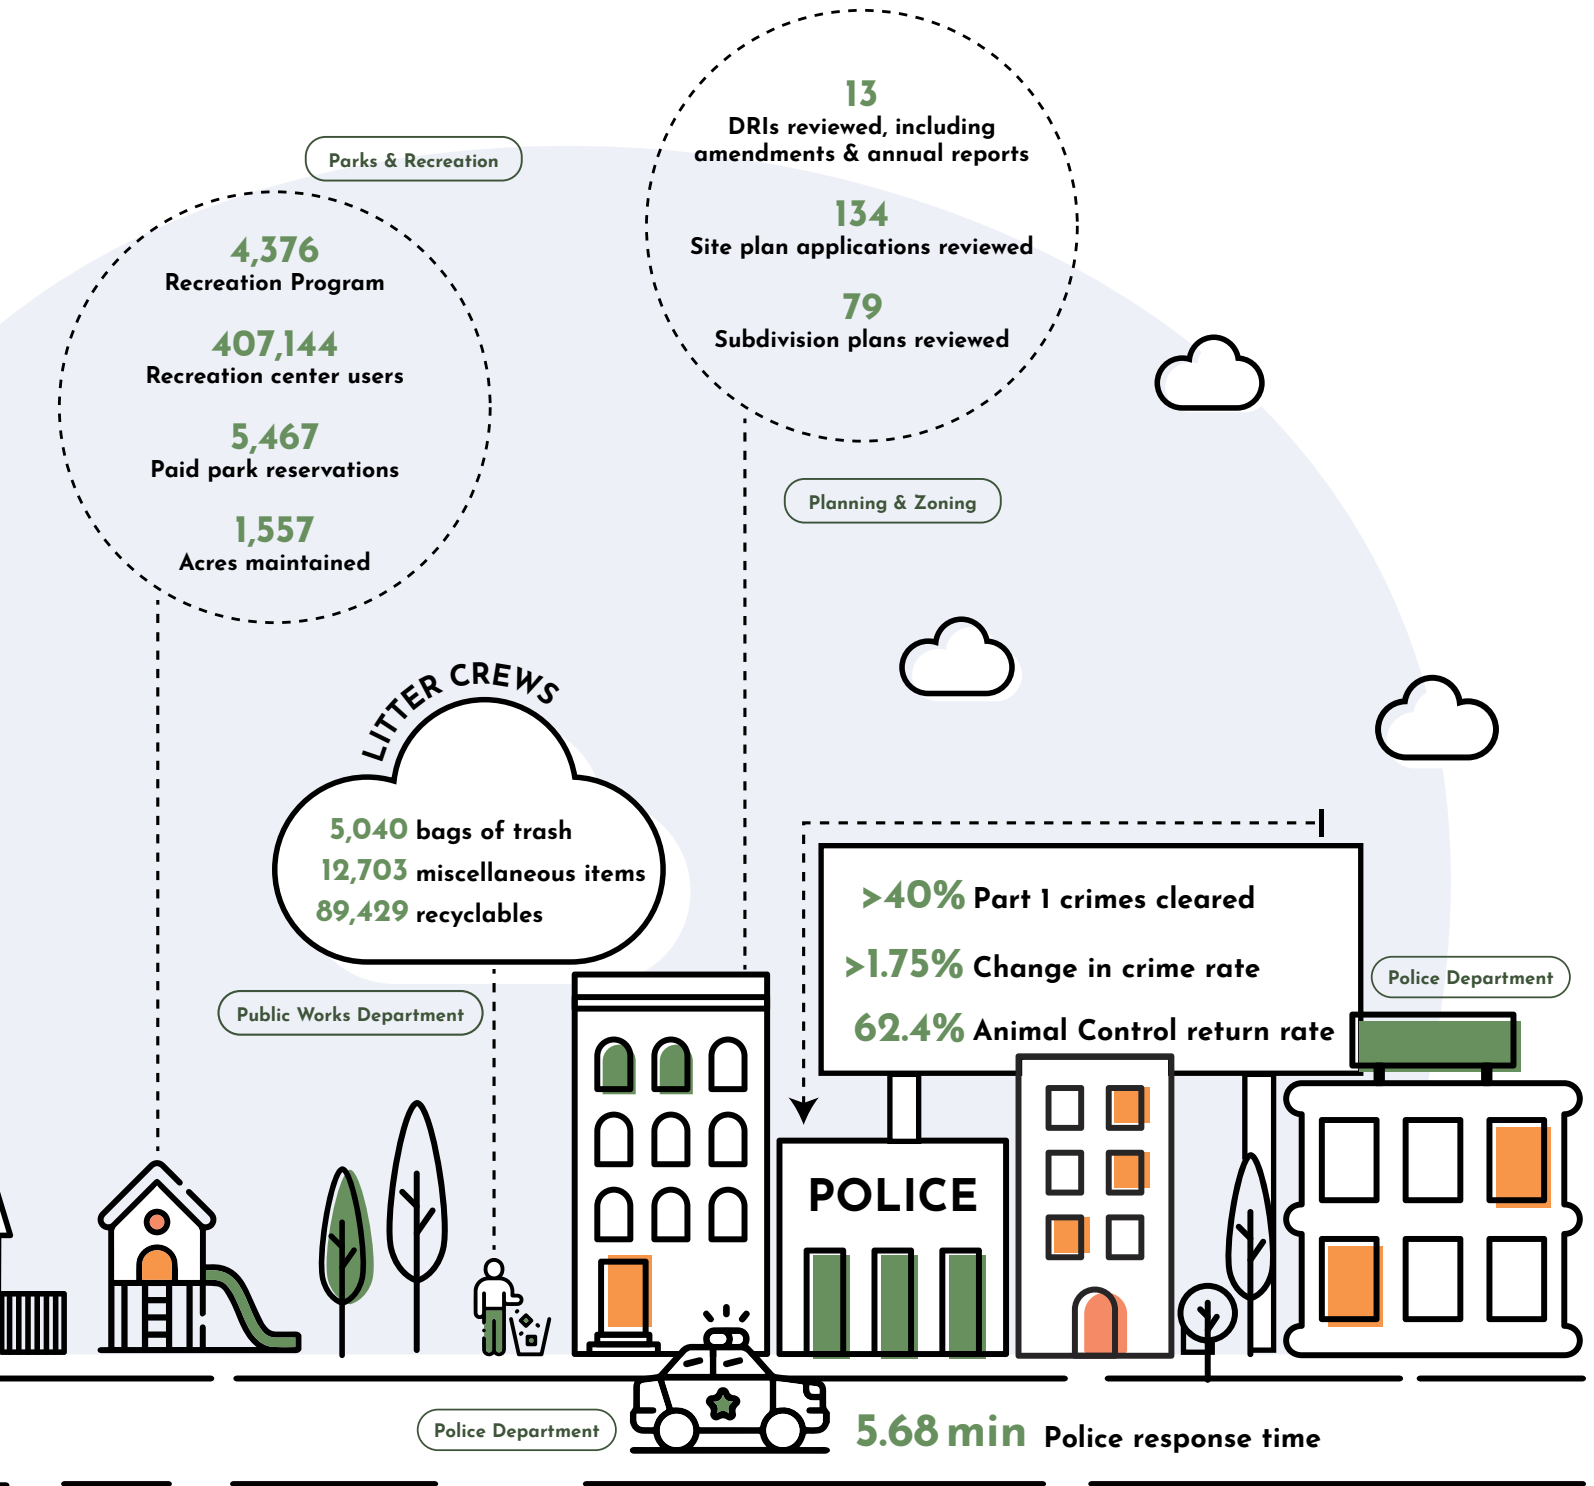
13
DRIs reviewed, including amendments & annual reports

134
Site plan applications reviewed

79
Subdivision plans reviewed

Parks & Recreation

4,376
Recreation Program

407,144
Recreation center users

5,467
Paid park reservations

1,557
Acres maintained

Planning & Zoning

LITTER CREWS

5,040 bags of trash
12,703 miscellaneous items
89,429 recyclables

Public Works Department

>40% Part 1 crimes cleared

>1.75% Change in crime rate

62.4% Animal Control return rate

Police Department

POLICE

Police Department

5.68 min Police response time